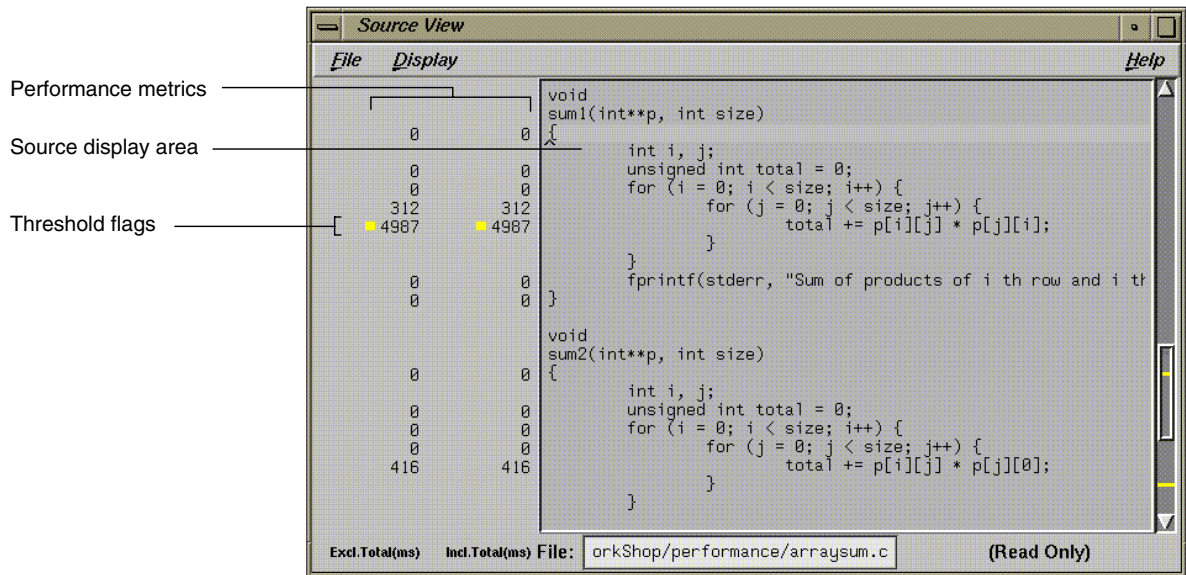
Source View

File Display Help

Performance metrics

Source display area

Threshold flags

| | | |
|---|---|---|
| | | void |
| | | sum1(int**p, int size) |
| 0 | 0 | { |
| | | int i, j; |
| 0 | 0 | unsigned int total = 0; |
| 0 | 0 | for (i = 0; i < size; i++) { |
| 312 | 312 | for (j = 0; j < size; j++) { |
| 4987 | 4987 | total += p[i][j] * p[j][i]; |
| | | } |
| | | } |
| 0 | 0 | fprintf(stderr, "Sum of products of i th row and i tł |
| 0 | 0 | } |
| | | void |
| | | sum2(int**p, int size) |
| 0 | 0 | { |
| | | int i, j; |
| 0 | 0 | unsigned int total = 0; |
| 0 | 0 | for (i = 0; i < size; i++) { |
| 0 | 0 | for (j = 0; j < size; j++) { |
| 416 | 416 | total += p[i][j] * p[j][0]; |
| | | } |
| | | } |

Excl.Total(ms) Incl.Total(ms) File: orkShop/performance/arraysum.c (Read Only)